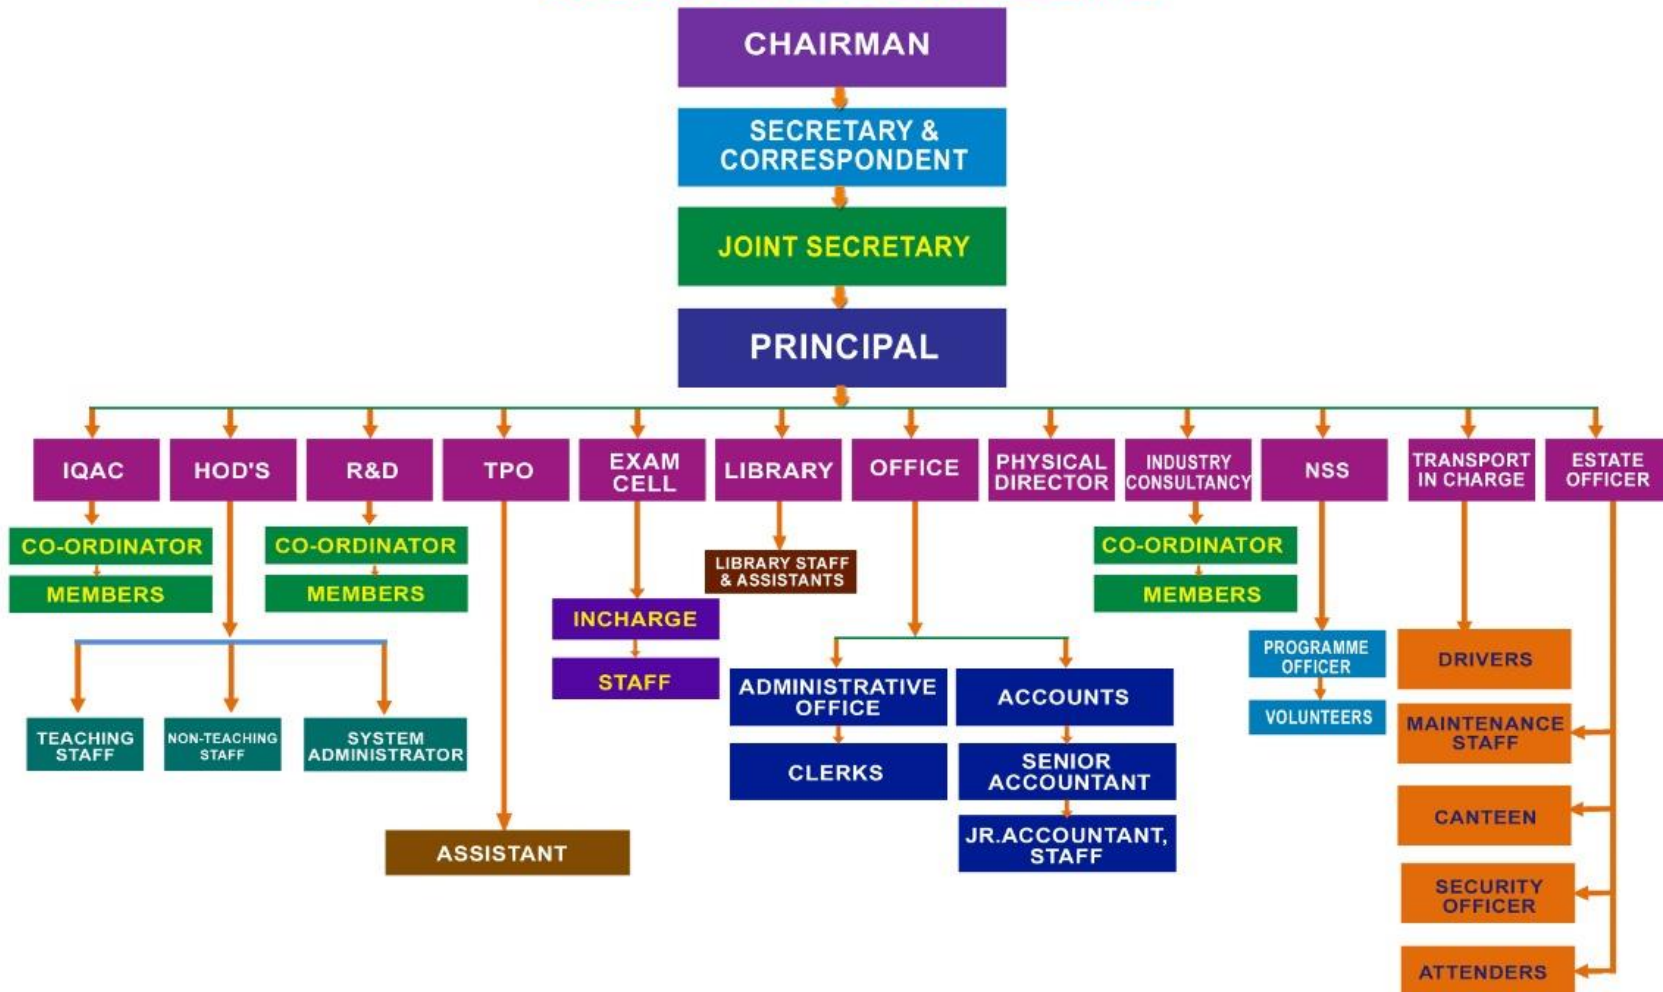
CHAIRMAN

SECRETARY & CORRESPONDENT

JOINT SECRETARY

PRINCIPAL

IQAC
CO-ORDINATOR
MEMBERS

HOD'S
TEACHING STAFF
NON-TEACHING STAFF
SYSTEM ADMINISTRATOR

R&D
CO-ORDINATOR
MEMBERS

TPO
ASSISTANT

EXAM CELL
INCHARGE
STAFF

LIBRARY
LIBRARY STAFF & ASSISTANTS

OFFICE
ADMINISTRATIVE OFFICE
CLERKS
ACCOUNTS
SENIOR ACCOUNTANT
JR.ACCOUNTANT, STAFF

PHYSICAL DIRECTOR

INDUSTRY CONSULTANCY
CO-ORDINATOR
MEMBERS

NSS
PROGRAMME OFFICER
VOLUNTEERS

TRANSPORT IN CHARGE
DRIVERS

ESTATE OFFICER
MAINTENANCE STAFF
CANTEEN
SECURITY OFFICER
ATTENDERS